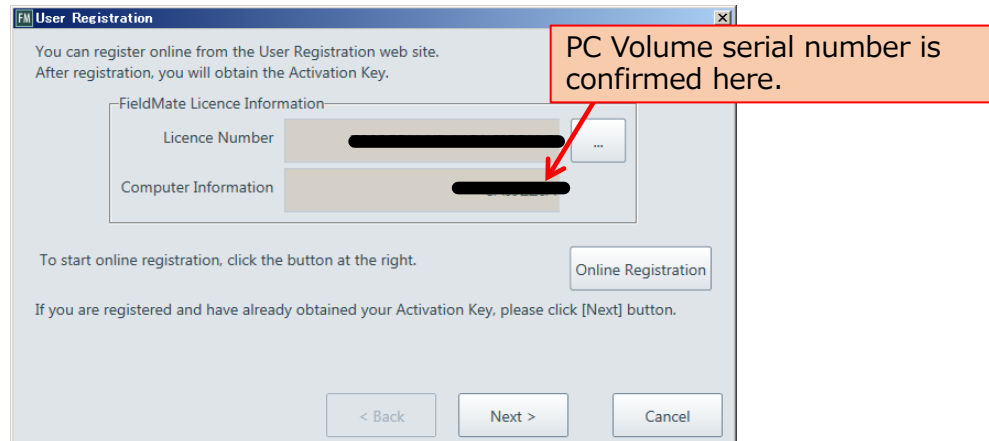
FM User Registration

You can register online from the User Registration web site.
After registration, you will obtain the Activation Key.

PC Volume serial number is confirmed here.

FieldMate Licence Information

Licence Number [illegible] ...

Computer Information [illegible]

To start online registration, click the button at the right.

Online Registration

If you are registered and have already obtained your Activation Key, please click [Next] button.

< Back

Next >

Cancel